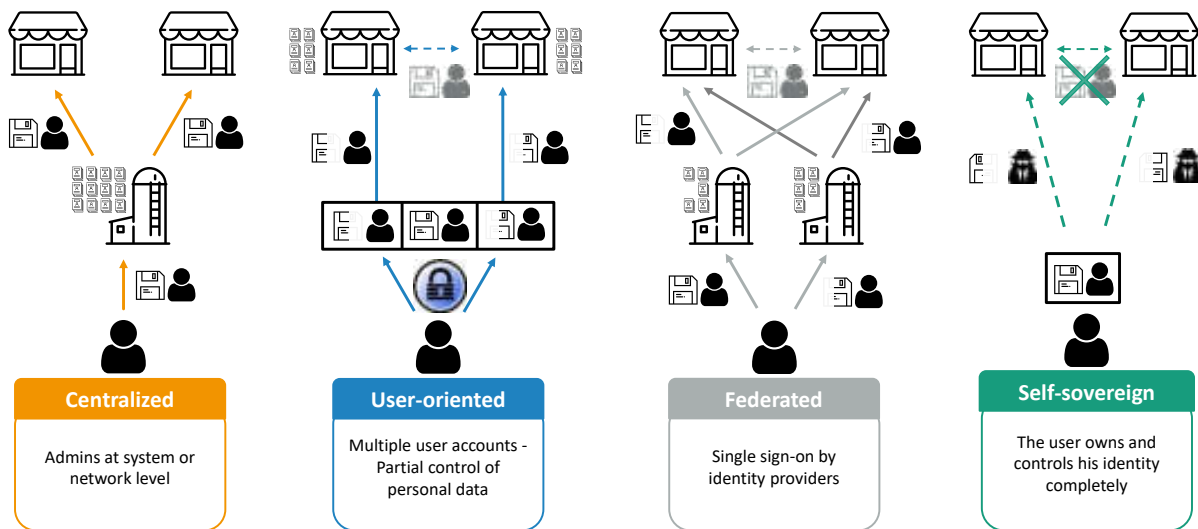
Centralized

Admins at system or network level

User-oriented

Multiple user accounts - Partial control of personal data

Federated

Single sign-on by identity providers

Self-sovereign

The user owns and controls his identity completely